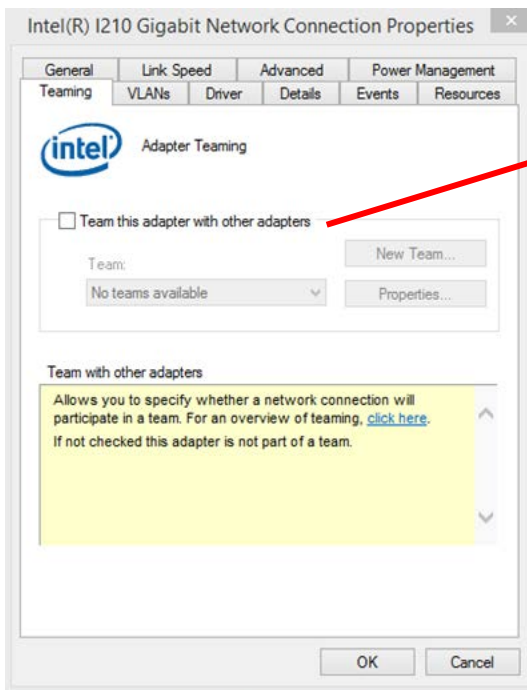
Intel(R) I210 Gigabit Network Connection Properties

General | Link Speed | Advanced | Power Management
Teaming | VLANs | Driver | Details | Events | Resources

intel

Adapter Teaming

Team this adapter with other adapters

Team:

No teams available

New Team...

Properties...

Team with other adapters

Allows you to specify whether a network connection will participate in a team. For an overview of teaming, click here.

If not checked this adapter is not part of a team.

OK

Cancel